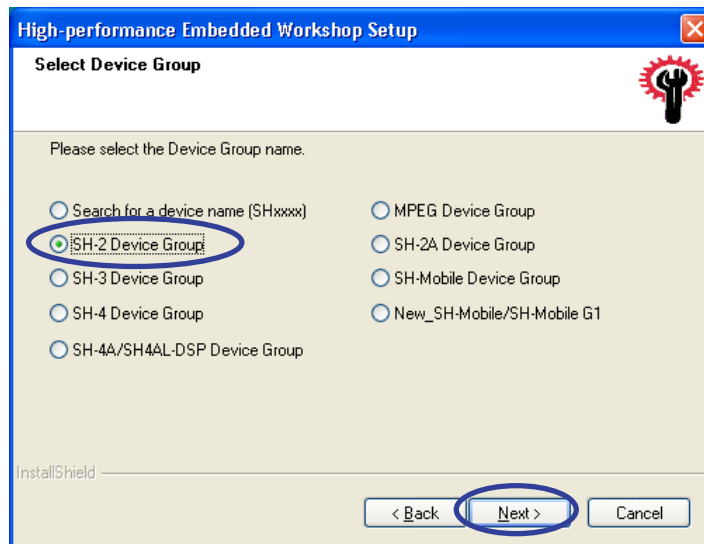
High-performance Embedded Workshop Setup

Select Device Group

Please select the Device Group name.

Search for a device name (SHxxxx)
SH-2 Device Group
SH-3 Device Group
SH-4 Device Group
SH-4A/SH4AL-DSP Device Group

MPEG Device Group
SH-2A Device Group
SH-Mobile Device Group
New_SH-Mobile/SH-Mobile G1

InstallShield

< Back
Next >
Cancel